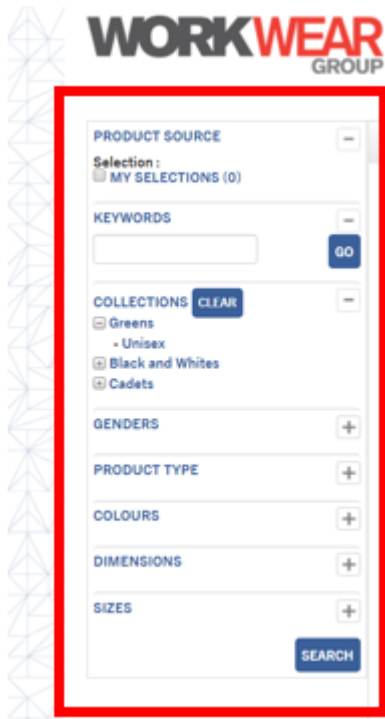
WORKWEAR
GROUP

PRODUCT SOURCE −
Selection :
MY SELECTIONS (0)

KEYWORDS −
GO

COLLECTIONS CLEAR −
⊟ Greens
- Unisex
⊞ Black and Whites
⊞ Cadets

GENDERS +

PRODUCT TYPE +

COLOURS +

DIMENSIONS +

SIZES +

SEARCH